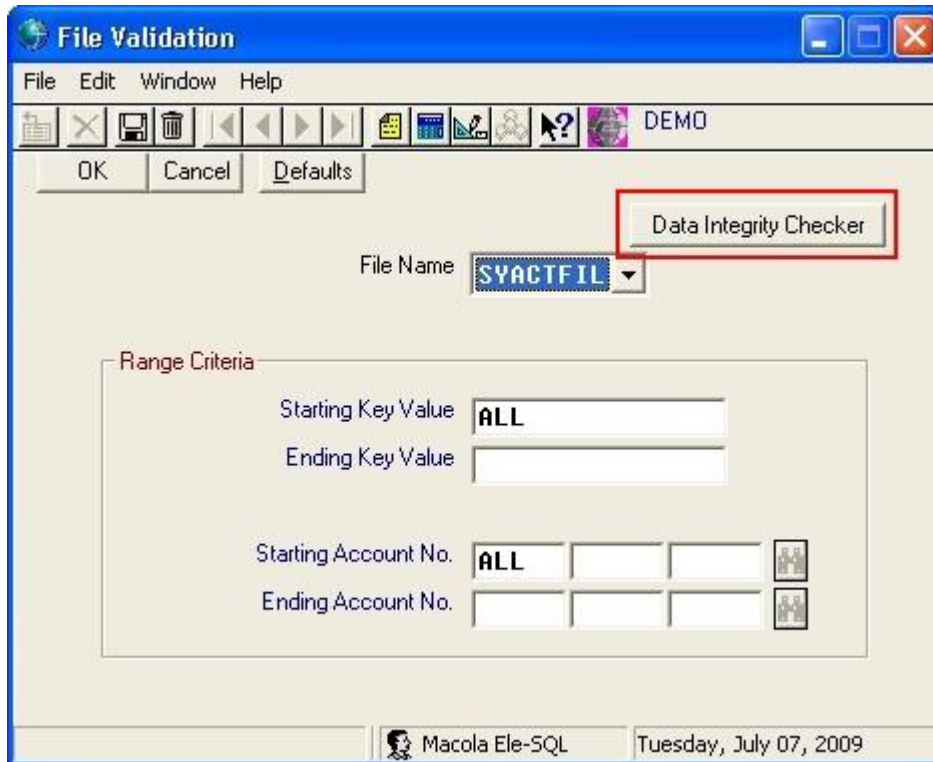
File Validation

File Edit Window Help

DEMO

OK Cancel Defaults

Data Integrity Checker

File Name SYACTFIL

Range Criteria

Starting Key Value ALL

Ending Key Value

Starting Account No. ALL

Ending Account No.

Macola Ele-SQL Tuesday, July 07, 2009